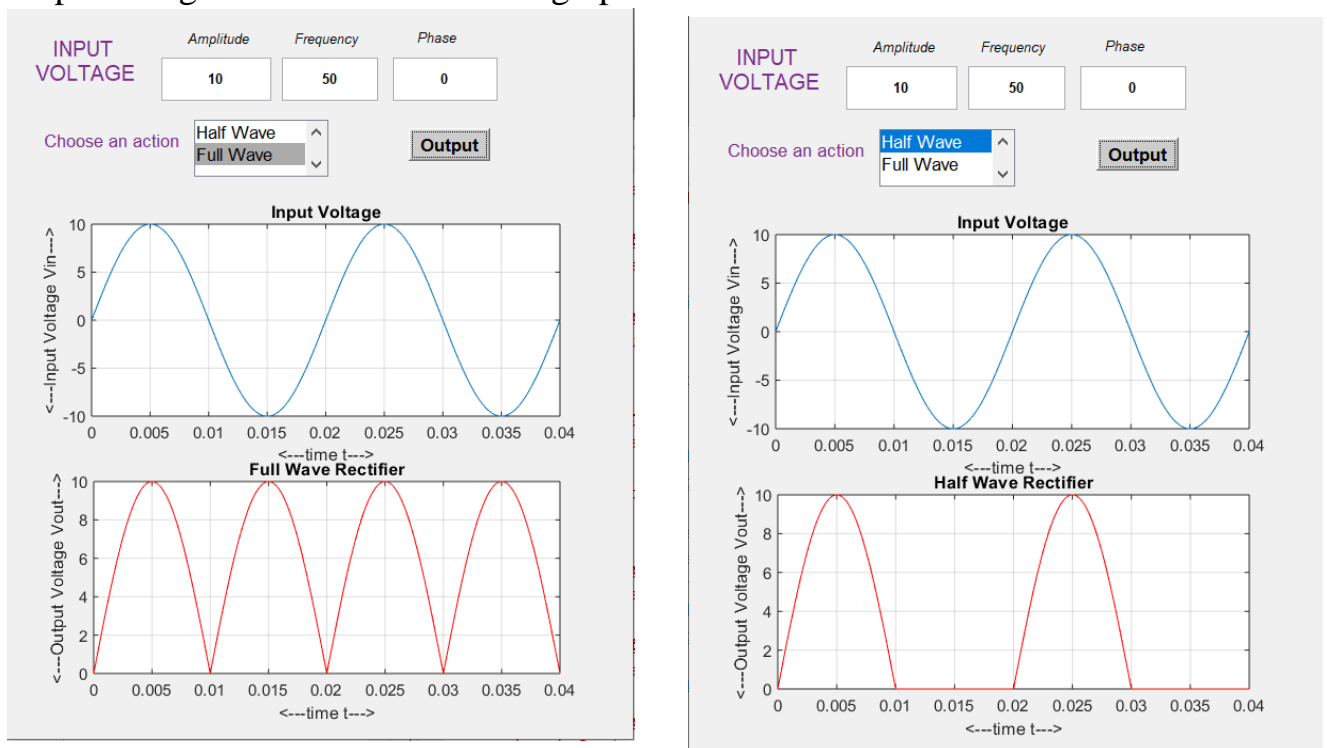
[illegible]

INPUT VOLTAGE

Amplitude
10

Frequency
50

Phase
0

Choose an action
Half Wave
Full Wave

Output

Input Voltage

<---Input Voltage Vin--->
10
5
0
-5
-10
0 0.005 0.01 0.015 0.02 0.025 0.03 0.035 0.04
<---time t--->

Full Wave Rectifier

<---Output Voltage Vout--->
10
8
6
4
2
0
0 0.005 0.01 0.015 0.02 0.025 0.03 0.035 0.04
<---time t--->

INPUT VOLTAGE

Amplitude
10

Frequency
50

Phase
0

Choose an action
Half Wave
Full Wave

Output

Input Voltage

<---Input Voltage Vin--->
10
5
0
-5
-10
0 0.005 0.01 0.015 0.02 0.025 0.03 0.035 0.04
<---time t--->

Half Wave Rectifier

<---Output Voltage Vout--->
10
8
6
4
2
0
0 0.005 0.01 0.015 0.02 0.025 0.03 0.035 0.04
<---time t--->